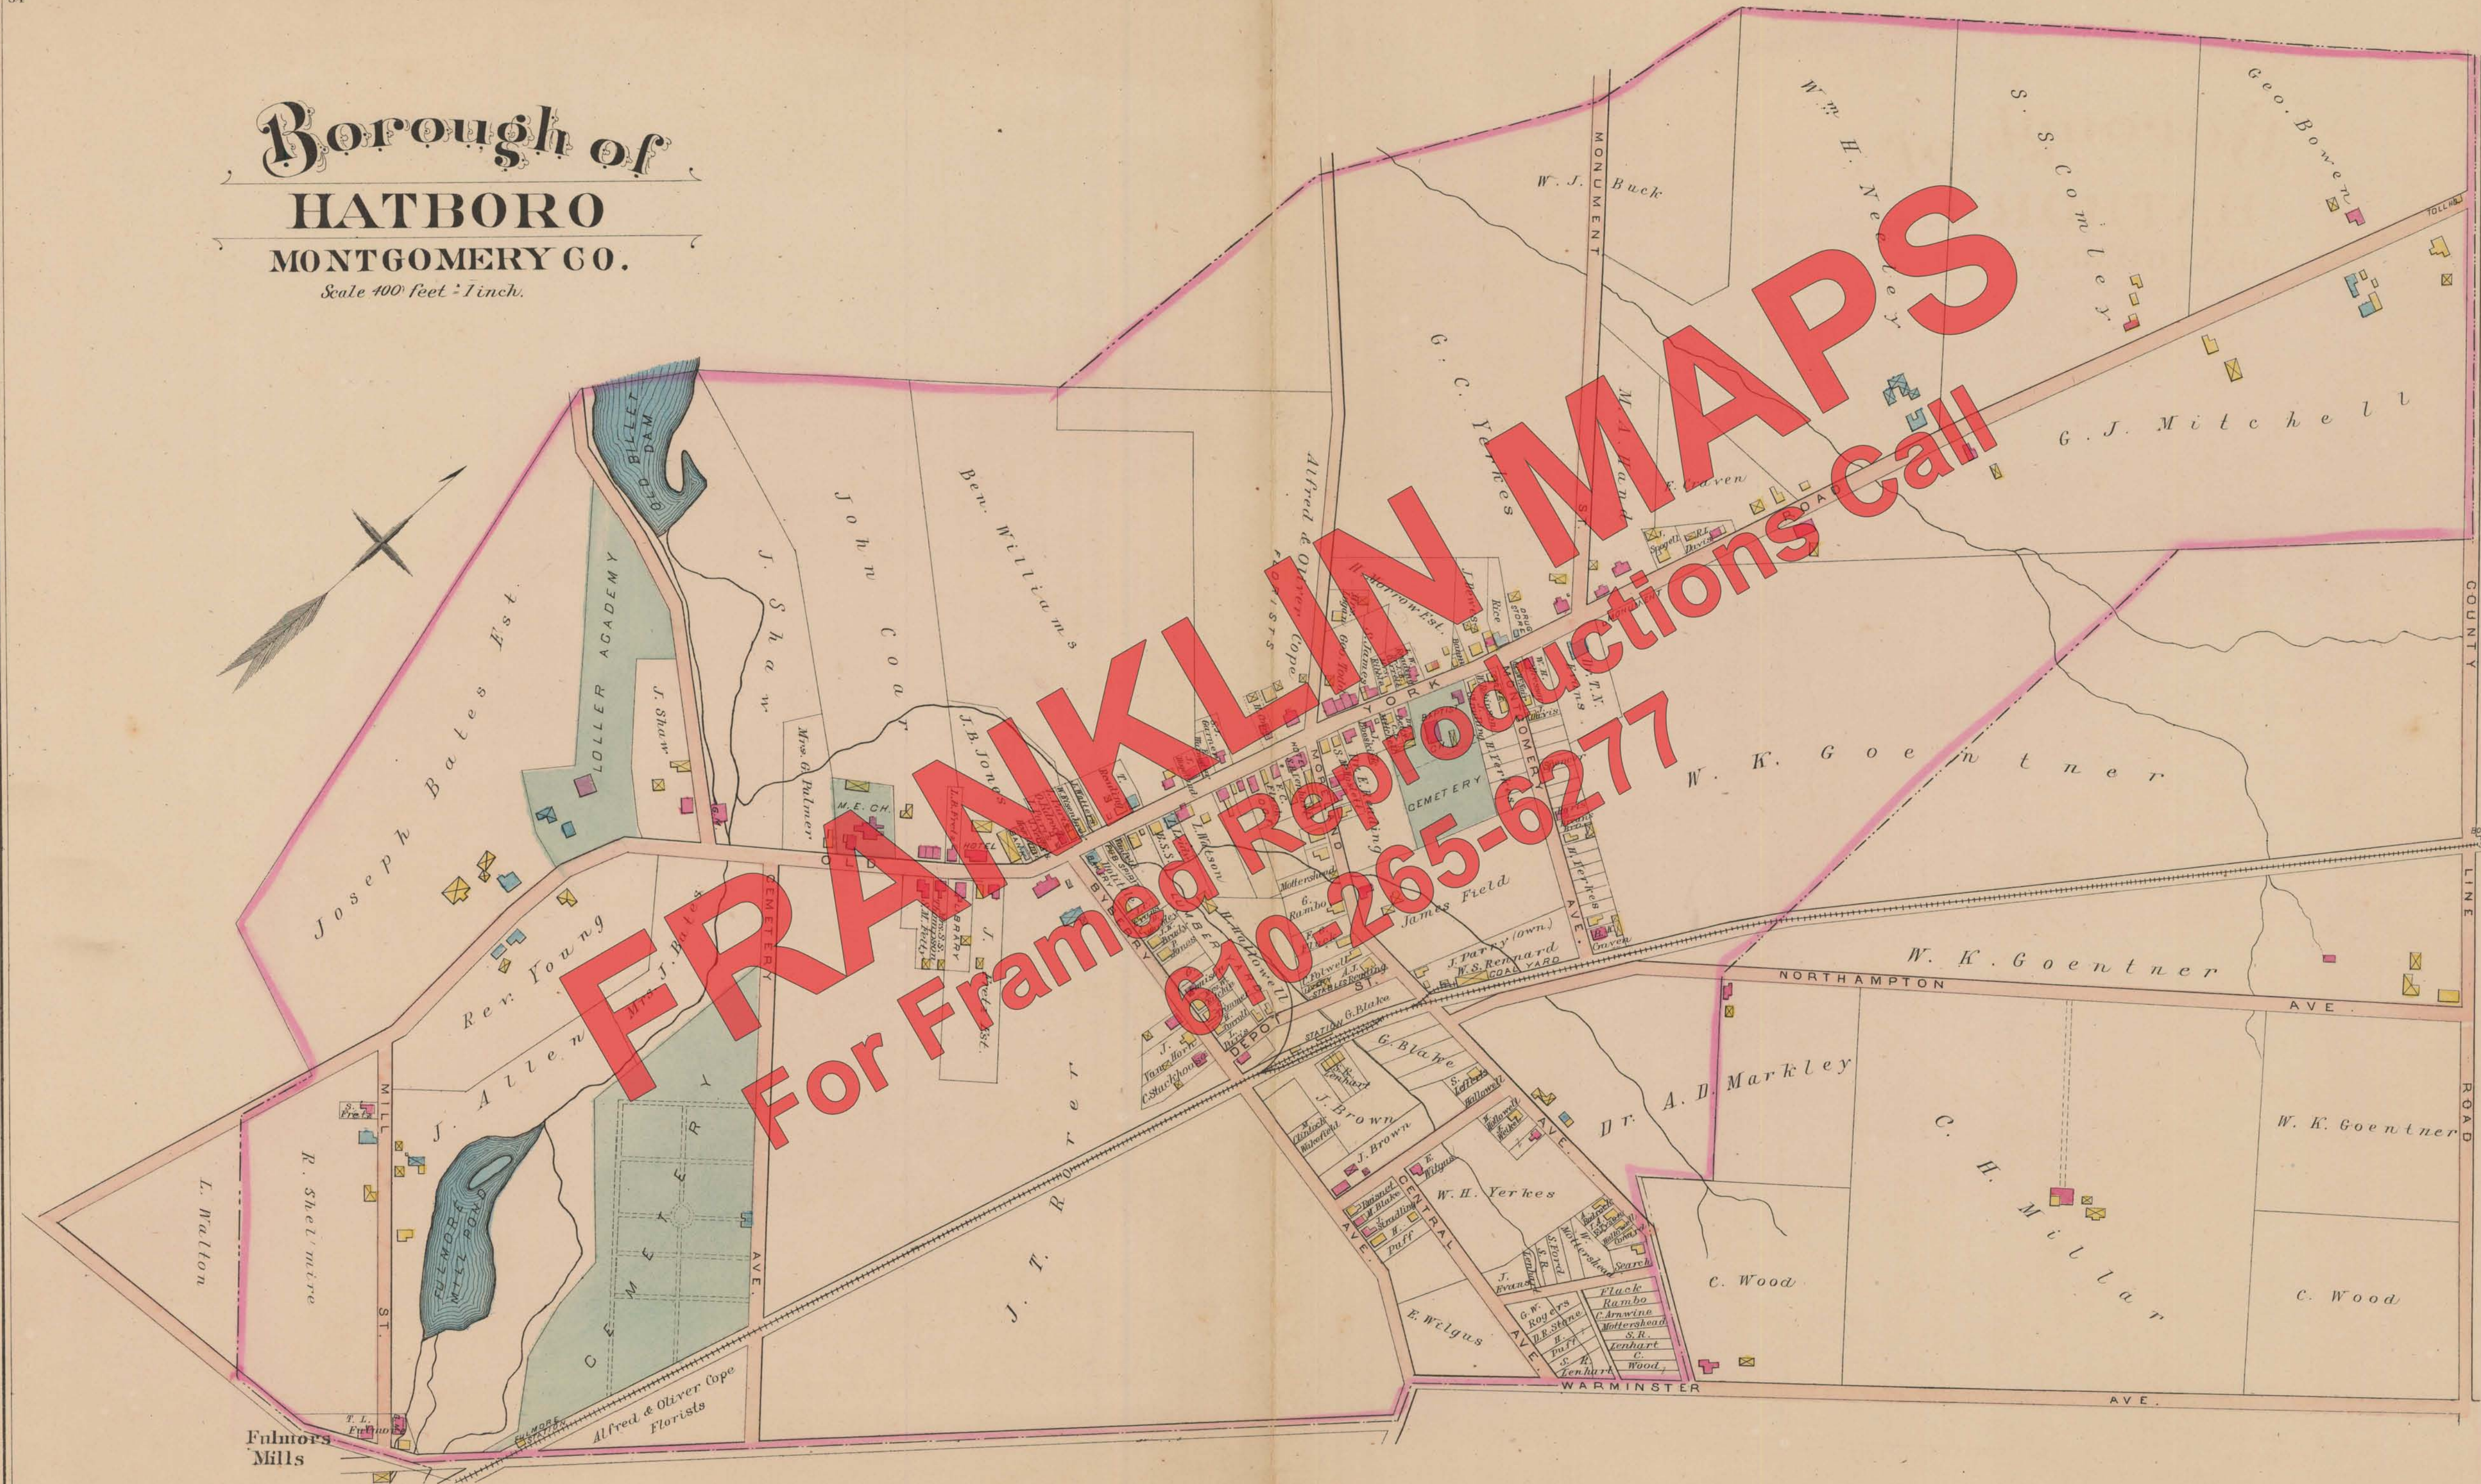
Borough of
HATBORO
MONTGOMERY CO.
Scale 400 feet = 1 inch.

FRANKLIN MAPS
For Framed Reproductions Call
610-265-6277

Joseph Bales Est.
LOLLER ACADEMY
OLD BILLET DAM
J. Shaw
J. Shaw
John Coar
Ben. Williams
Mrs. G. Palmer
M.E. CH.
J. B. Jones
HOTEL
LIBRARY
OLD
Rev. Young
J. Allen
Mrs. J. Bales
CEMETERY
CEMETERY AVE.
MILL ST.
R. Shelmire
L. Walton
FULMORE MILL POND
Alfred & Oliver Cope Florists
Fulmors Mills
J. T. Rorer
Alfred & Oliver Cope Florists
G. C. Yerkes
W. J. Buck
MONUMENT ST.
Wm. H. Neeley
S. S. Comley
Geo. Bower
M. A. Hand
E. Craven
Morrow Est.
YORK
ROAD
G. J. Mitchell
CEMETERY
MOREHOUSE
W. K. Goentner
W. K. Goentner
W. K. Goentner
COUNTY LINE ROAD
NORTHAMPTON AVE.
James Field
J. Parry (own.)
W. S. Rennard
COAL YARD
DEPOT
STATION
G. Blake
G. Blake
J. Brown
J. Brown
W. H. Yerkes
CENTRAL AVE.
AVE.
E. Welgus
Dr. A. D. Markley
C. H. Millar
C. Wood
C. Wood
Flack
Rambo
C. Arnwine
Mottershead
S. R. Lenhart
C. Wood
G. W. Rogers
WARMINSTER AVE.